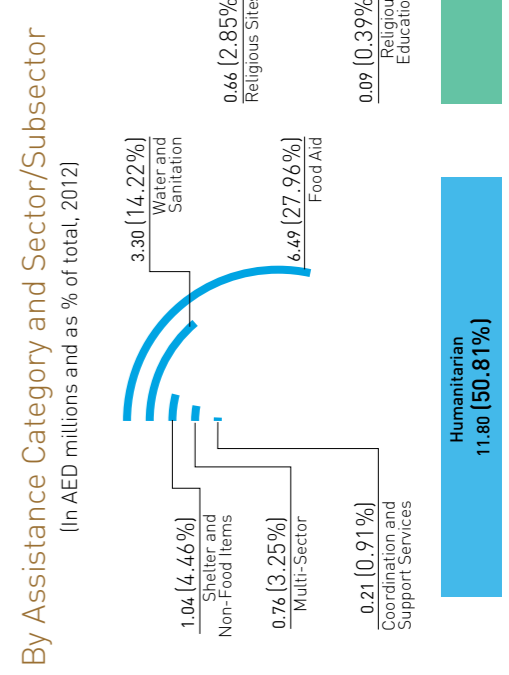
By Assistance Category and Sector/Subsector

(In AED millions and as % of total, 2012)

3.30 (14.22%)
Water and Sanitation

6.49 (27.96%)
Food Aid

1.04 (4.46%)
Shelter and Non-Food Items

0.76 (3.25%)
Multi-Sector

0.21 (0.91%)
Coordination and Support Services

Humanitarian
11.80 (50.81%)

0.66 (2.85%
Religious Site

0.09 (0.39%
Religiou
Educatio